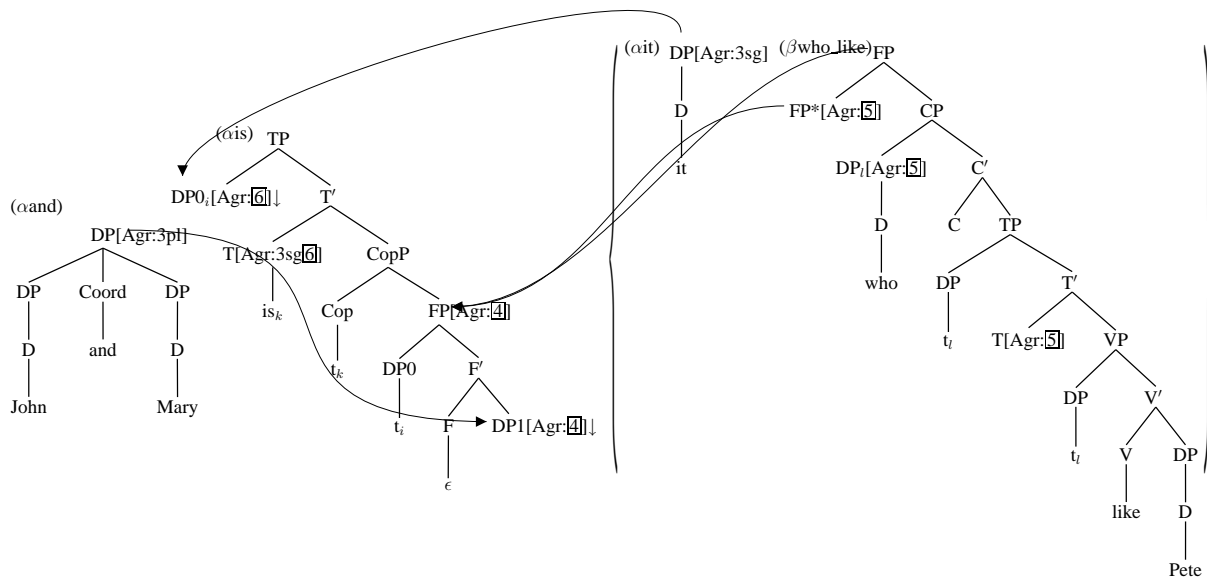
($\alpha$it) DP[Agr:3sg] ($\beta$who_like) FP

D

it

FP*[Agr:5] CP

DP$_l$[Agr:5] C′

D C TP

who DP T′

t$_l$ T[Agr:5] VP

DP V′

t$_l$ V DP

like D

Pete

($\alpha$is) TP

DP0$_i$[Agr:6]↓ T′

T[Agr:3sg6] CopP

is$_k$ Cop FP[Agr:4]

t$_k$ DP0 F′

t$_i$ F DP1[Agr:4]↓

$\epsilon$

($\alpha$and)

DP[Agr:3pl]

DP Coord DP

D and D

John Mary